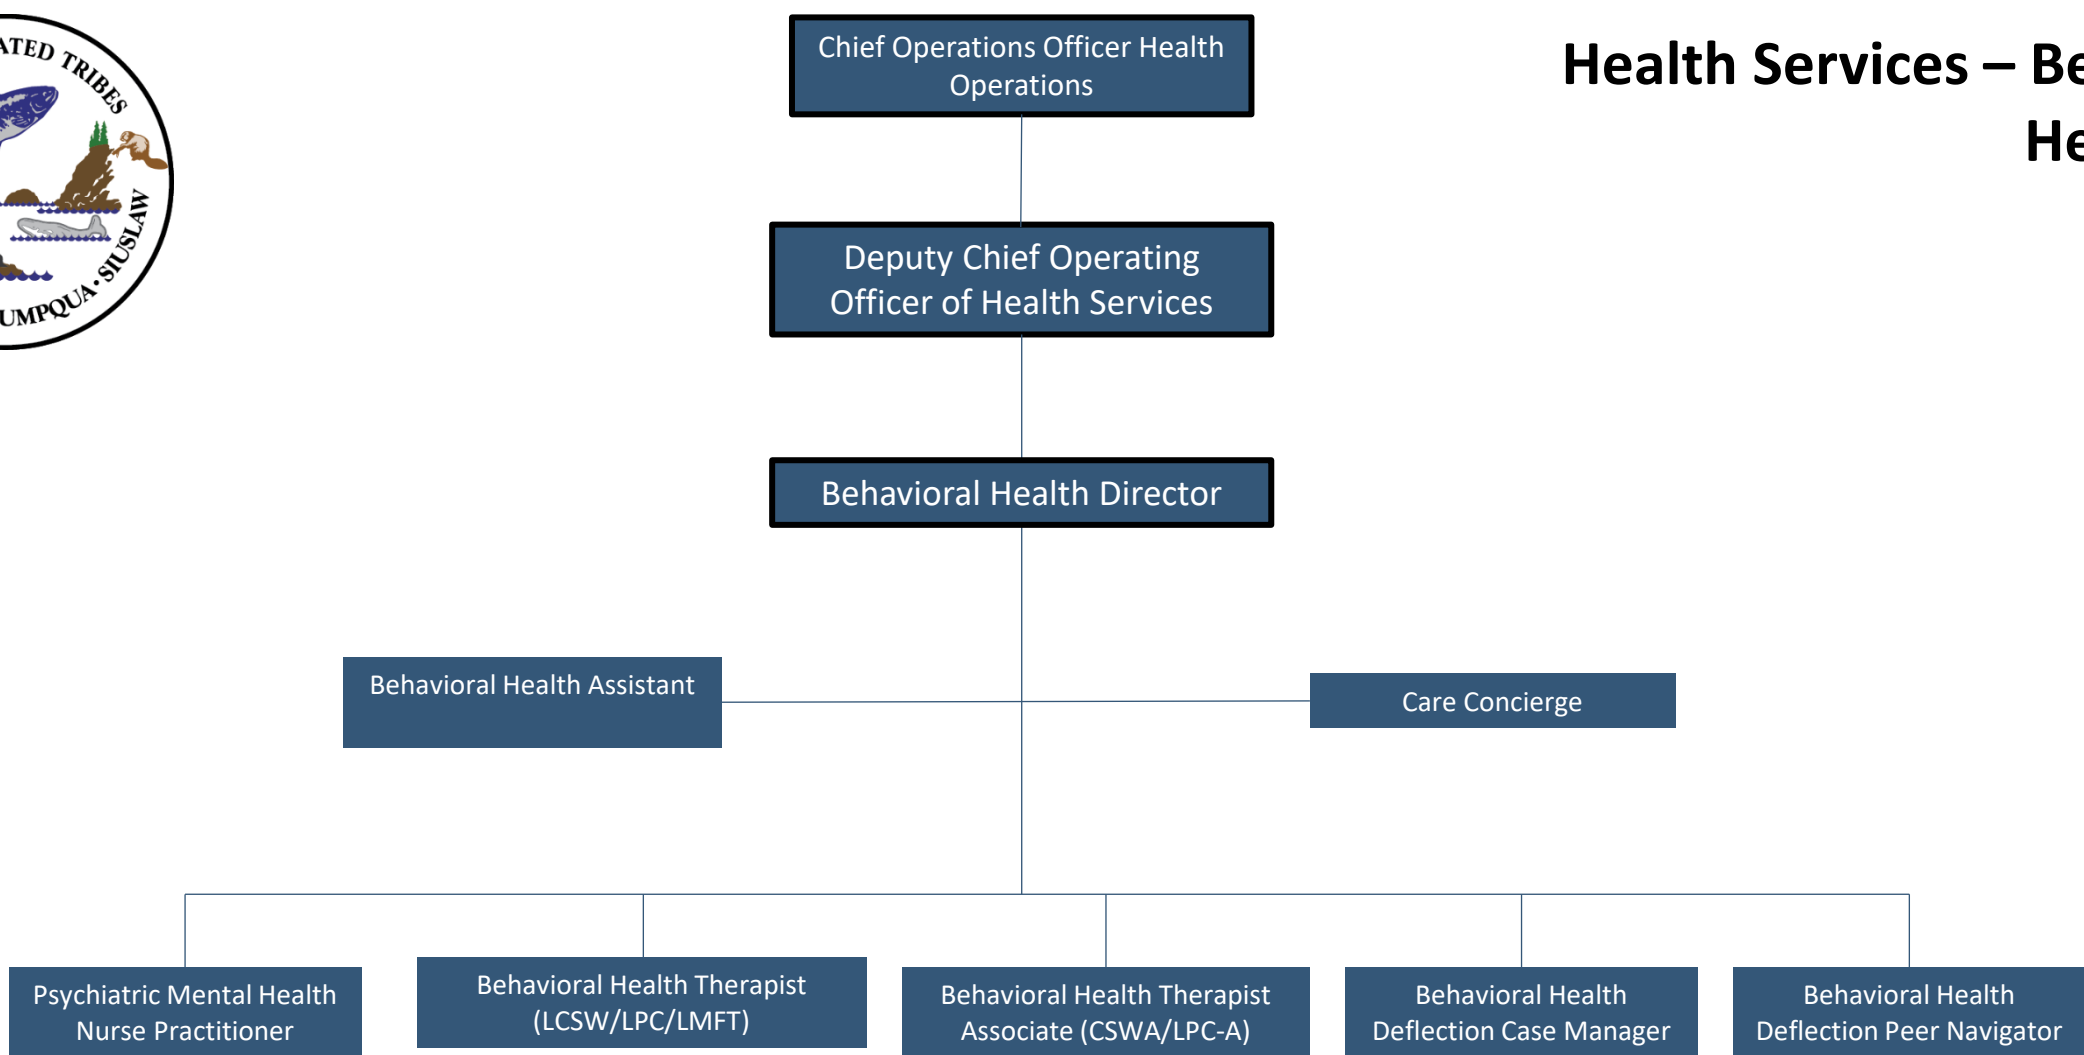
ATED TRIBES
UMPQUA · SIUSLAW

Health Services – Be
He

Chief Operations Officer Health Operations

Deputy Chief Operating Officer of Health Services

Behavioral Health Director

Behavioral Health Assistant

Care Concierge

Psychiatric Mental Health Nurse Practitioner

Behavioral Health Therapist (LCSW/LPC/LMFT)

Behavioral Health Therapist Associate (CSWA/LPC-A)

Behavioral Health Deflection Case Manager

Behavioral Health Deflection Peer Navigator